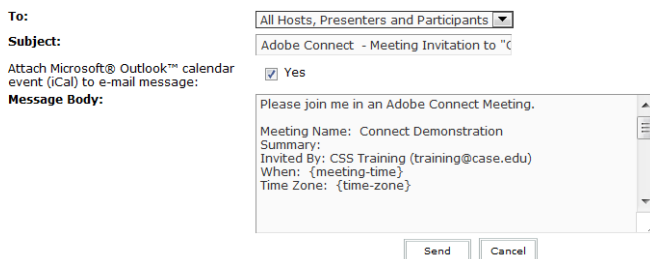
To:
All Hosts, Presenters and Participants

Subject:
Adobe Connect - Meeting Invitation to "C

Attach Microsoft® Outlook™ calendar event (iCal) to e-mail message:
Yes

Message Body:
Please join me in an Adobe Connect Meeting.

Meeting Name: Connect Demonstration
Summary:
Invited By: CSS Training (training@case.edu)
When: {meeting-time}
Time Zone: {time-zone}

Send
Cancel